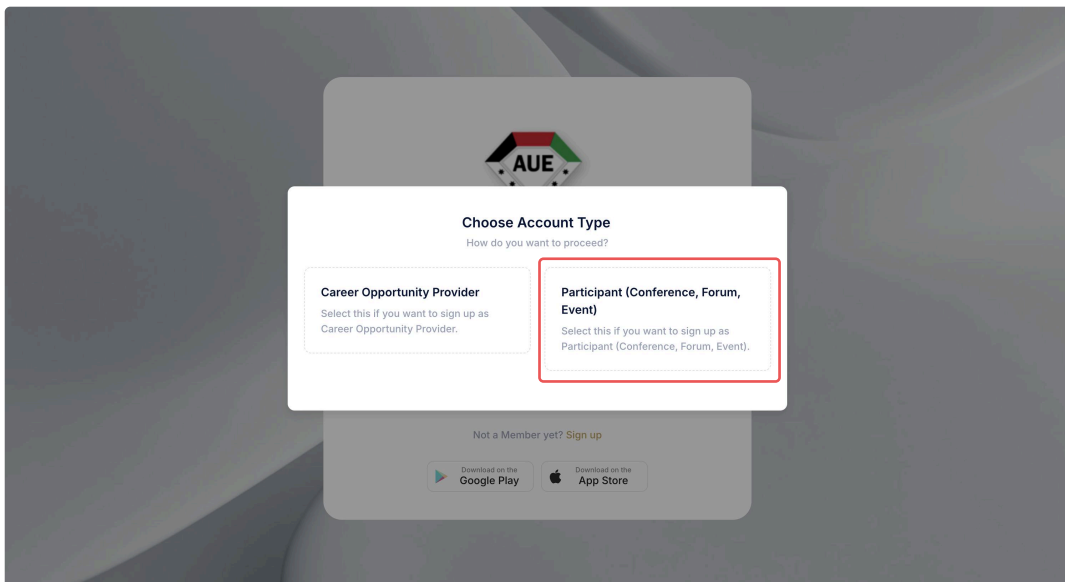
AUE

Choose Account Type
How do you want to proceed?

Career Opportunity Provider
Select this if you want to sign up as Career Opportunity Provider.

Participant (Conference, Forum, Event)
Select this if you want to sign up as Participant (Conference, Forum, Event).

Not a Member yet? Sign up

Download on the
Google Play

Download on the
App Store